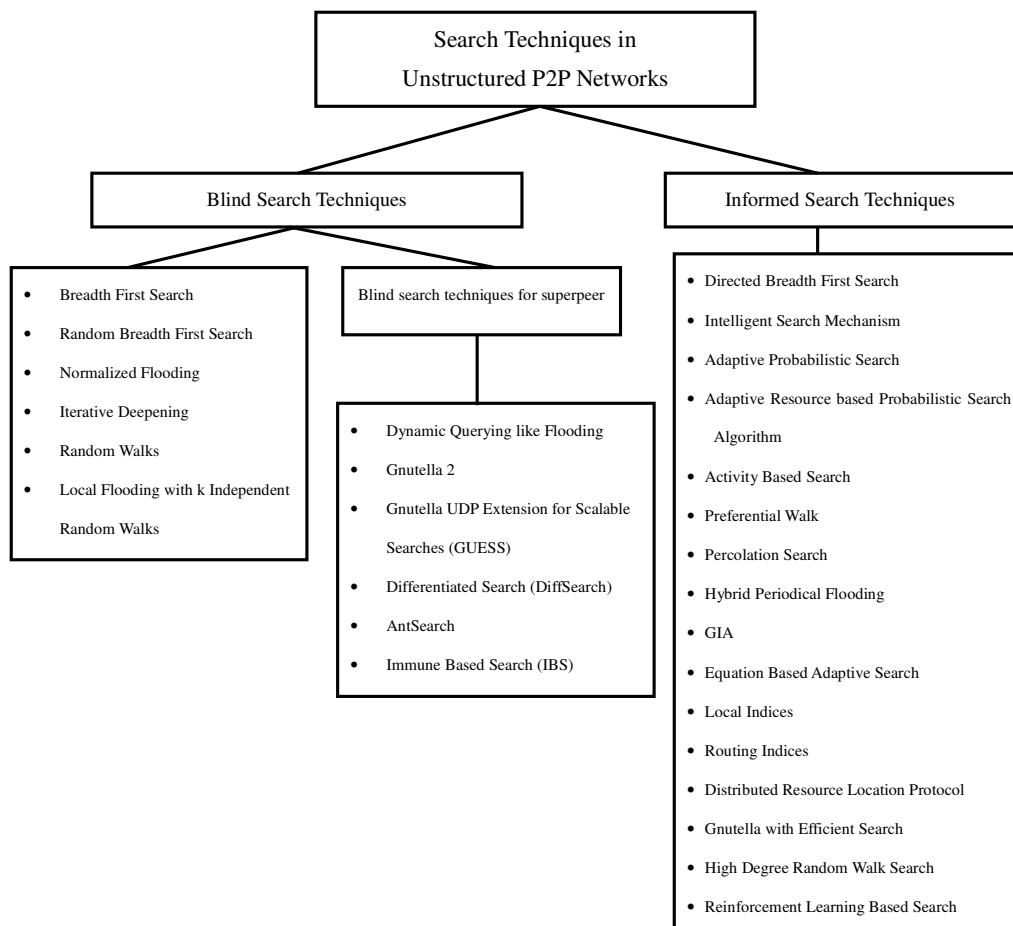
Search Techniques in Unstructured P2P Networks

Blind Search Techniques

- Breadth First Search
- Random Breadth First Search
- Normalized Flooding
- Iterative Deepening
- Random Walks
- Local Flooding with k Independent Random Walks

Blind search techniques for superpeer

- Dynamic Querying like Flooding
- Gnutella 2
- Gnutella UDP Extension for Scalable Searches (GUESS)
- Differentiated Search (DiffSearch)
- AntSearch
- Immune Based Search (IBS)

Informed Search Techniques

- Directed Breadth First Search
- Intelligent Search Mechanism
- Adaptive Probabilistic Search
- Adaptive Resource based Probabilistic Search Algorithm
- Activity Based Search
- Preferential Walk
- Percolation Search
- Hybrid Periodical Flooding
- GIA
- Equation Based Adaptive Search
- Local Indices
- Routing Indices
- Distributed Resource Location Protocol
- Gnutella with Efficient Search
- High Degree Random Walk Search
- Reinforcement Learning Based Search